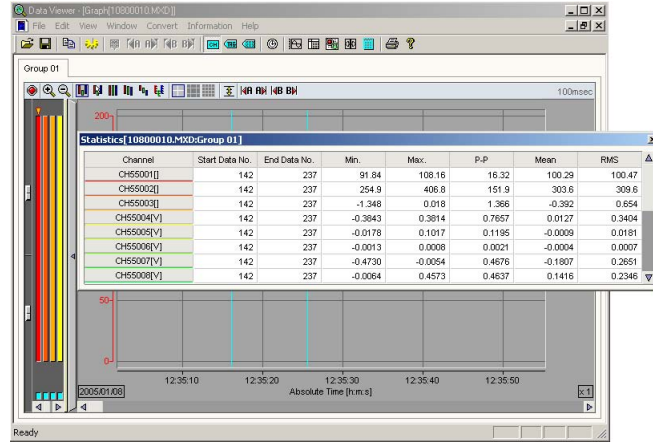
Data Viewer - [Graph[10800010.MXD]]

File Edit View Window Convert Information Help

Group 01

100msec

200

Statistics[10800010.MXD:Group 01]

| Channel | Start Data No. | End Data No. | Min. | Max. | P-P | Mean | RMS |
|---|---|---|---|---|---|---|---|
| CH55001[] | 142 | 237 | 91.84 | 108.16 | 16.32 | 100.29 | 100.47 |
| CH55002[] | 142 | 237 | 254.9 | 406.8 | 151.9 | 303.6 | 309.6 |
| CH55003[] | 142 | 237 | -1.348 | 0.018 | 1.366 | -0.392 | 0.654 |
| CH55004[V] | 142 | 237 | -0.3843 | 0.3814 | 0.7657 | 0.0127 | 0.3404 |
| CH55005[V] | 142 | 237 | -0.0178 | 0.1017 | 0.1195 | -0.0009 | 0.0181 |
| CH55006[V] | 142 | 237 | -0.0013 | 0.0008 | 0.0021 | -0.0004 | 0.0007 |
| CH55007[V] | 142 | 237 | -0.4730 | -0.0054 | 0.4676 | -0.1807 | 0.2651 |
| CH55008[V] | 142 | 237 | -0.0064 | 0.4573 | 0.4637 | 0.1416 | 0.2346 |

50

0

2005/01/08 12:35:10 12:35:20 12:35:30 12:35:40 12:35:50

Absolute Time [h:m:s]

x1

Ready